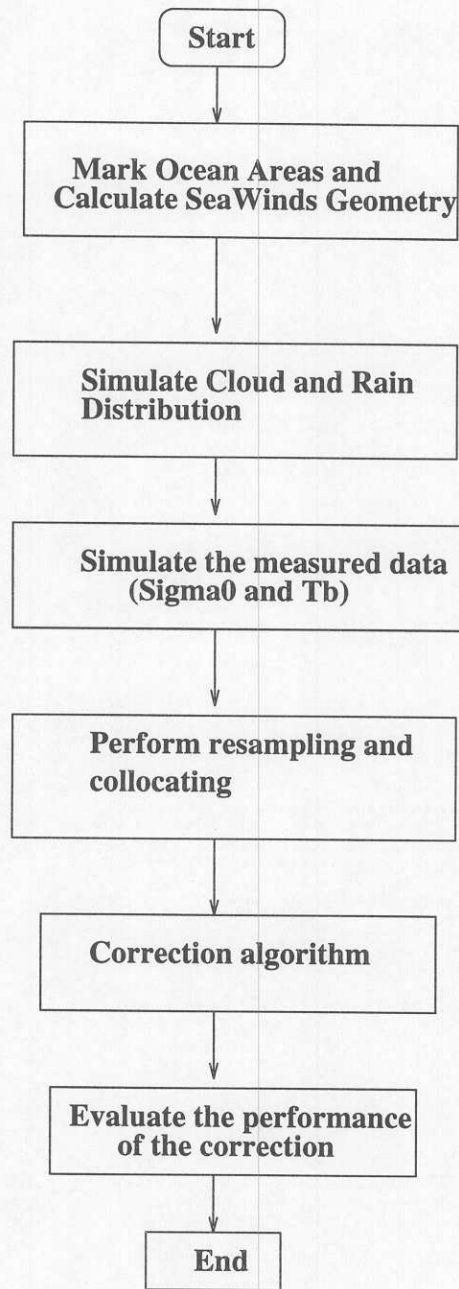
Start

Mark Ocean Areas and Calculate SeaWinds Geometry

Simulate Cloud and Rain Distribution

Simulate the measured data (Sigma0 and Tb)

Perform resampling and collocating

Correction algorithm

Evaluate the performance of the correction

End